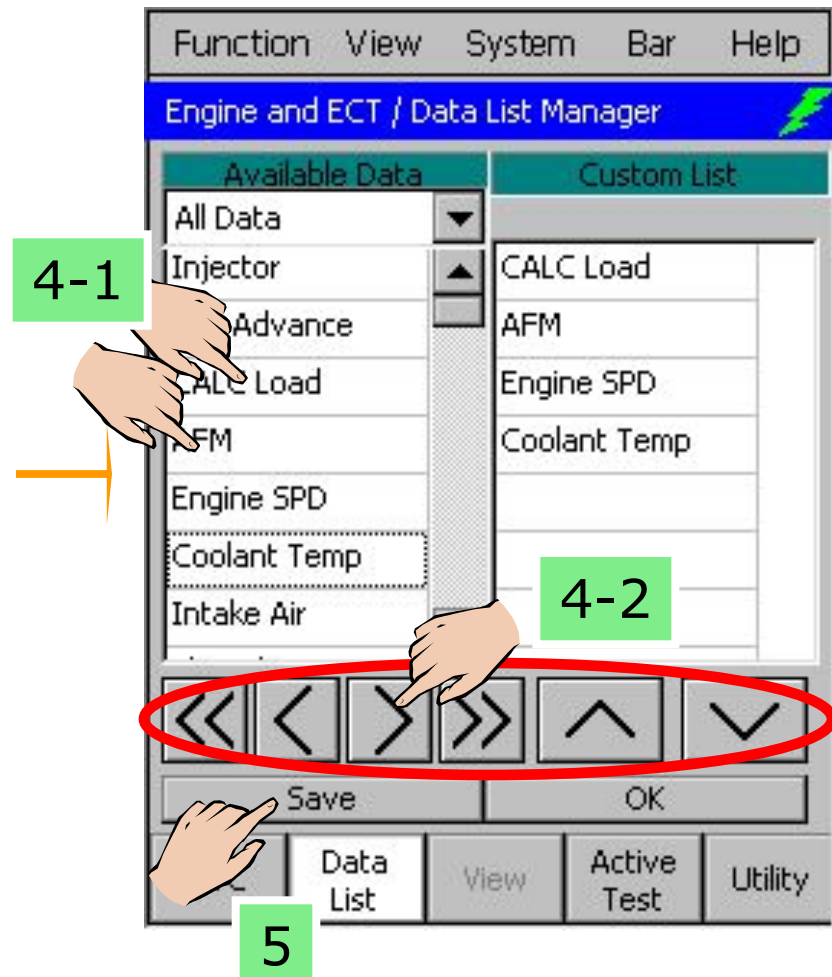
Function View System Bar Help

Engine and ECT / Data List Manager

Available Data

Custom List

All Data

4-1

Injector

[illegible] Advance

CALC Load

AFM

Engine SPD

Coolant Temp

Intake Air

CALC Load

AFM

Engine SPD

Coolant Temp

4-2

<< < > >> ^ v

Save

OK

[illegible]

Data List

View

Active Test

Utility

5